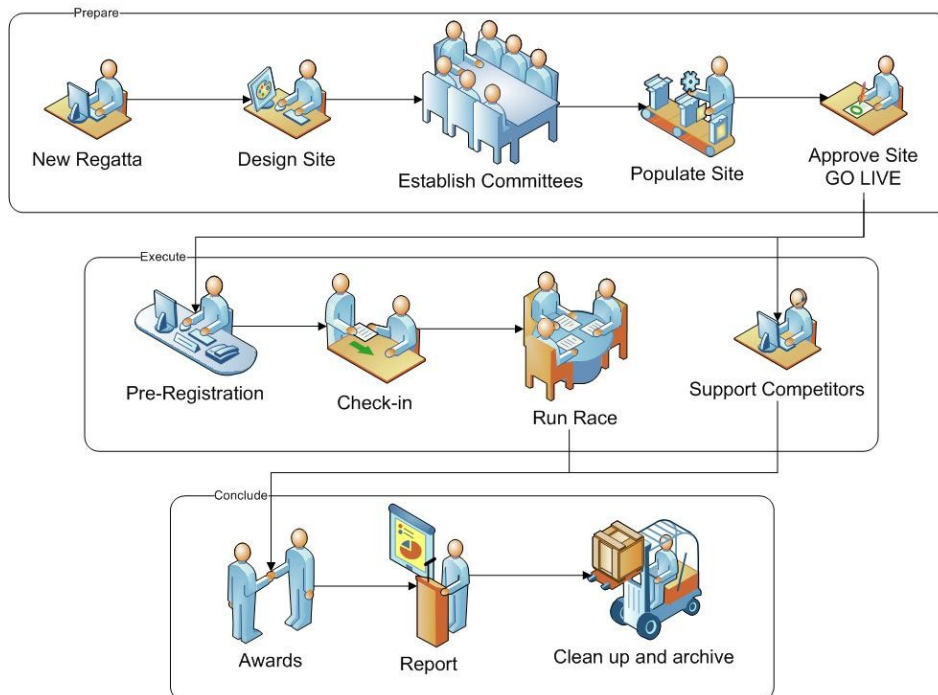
Prepare

New Regatta

Design Site

Establish Committees

Populate Site

Approve Site
GO LIVE

Execute

Pre-Registration

Check-in

Run Race

Support Competitors

Conclude

Awards

Report

Clean up and archive